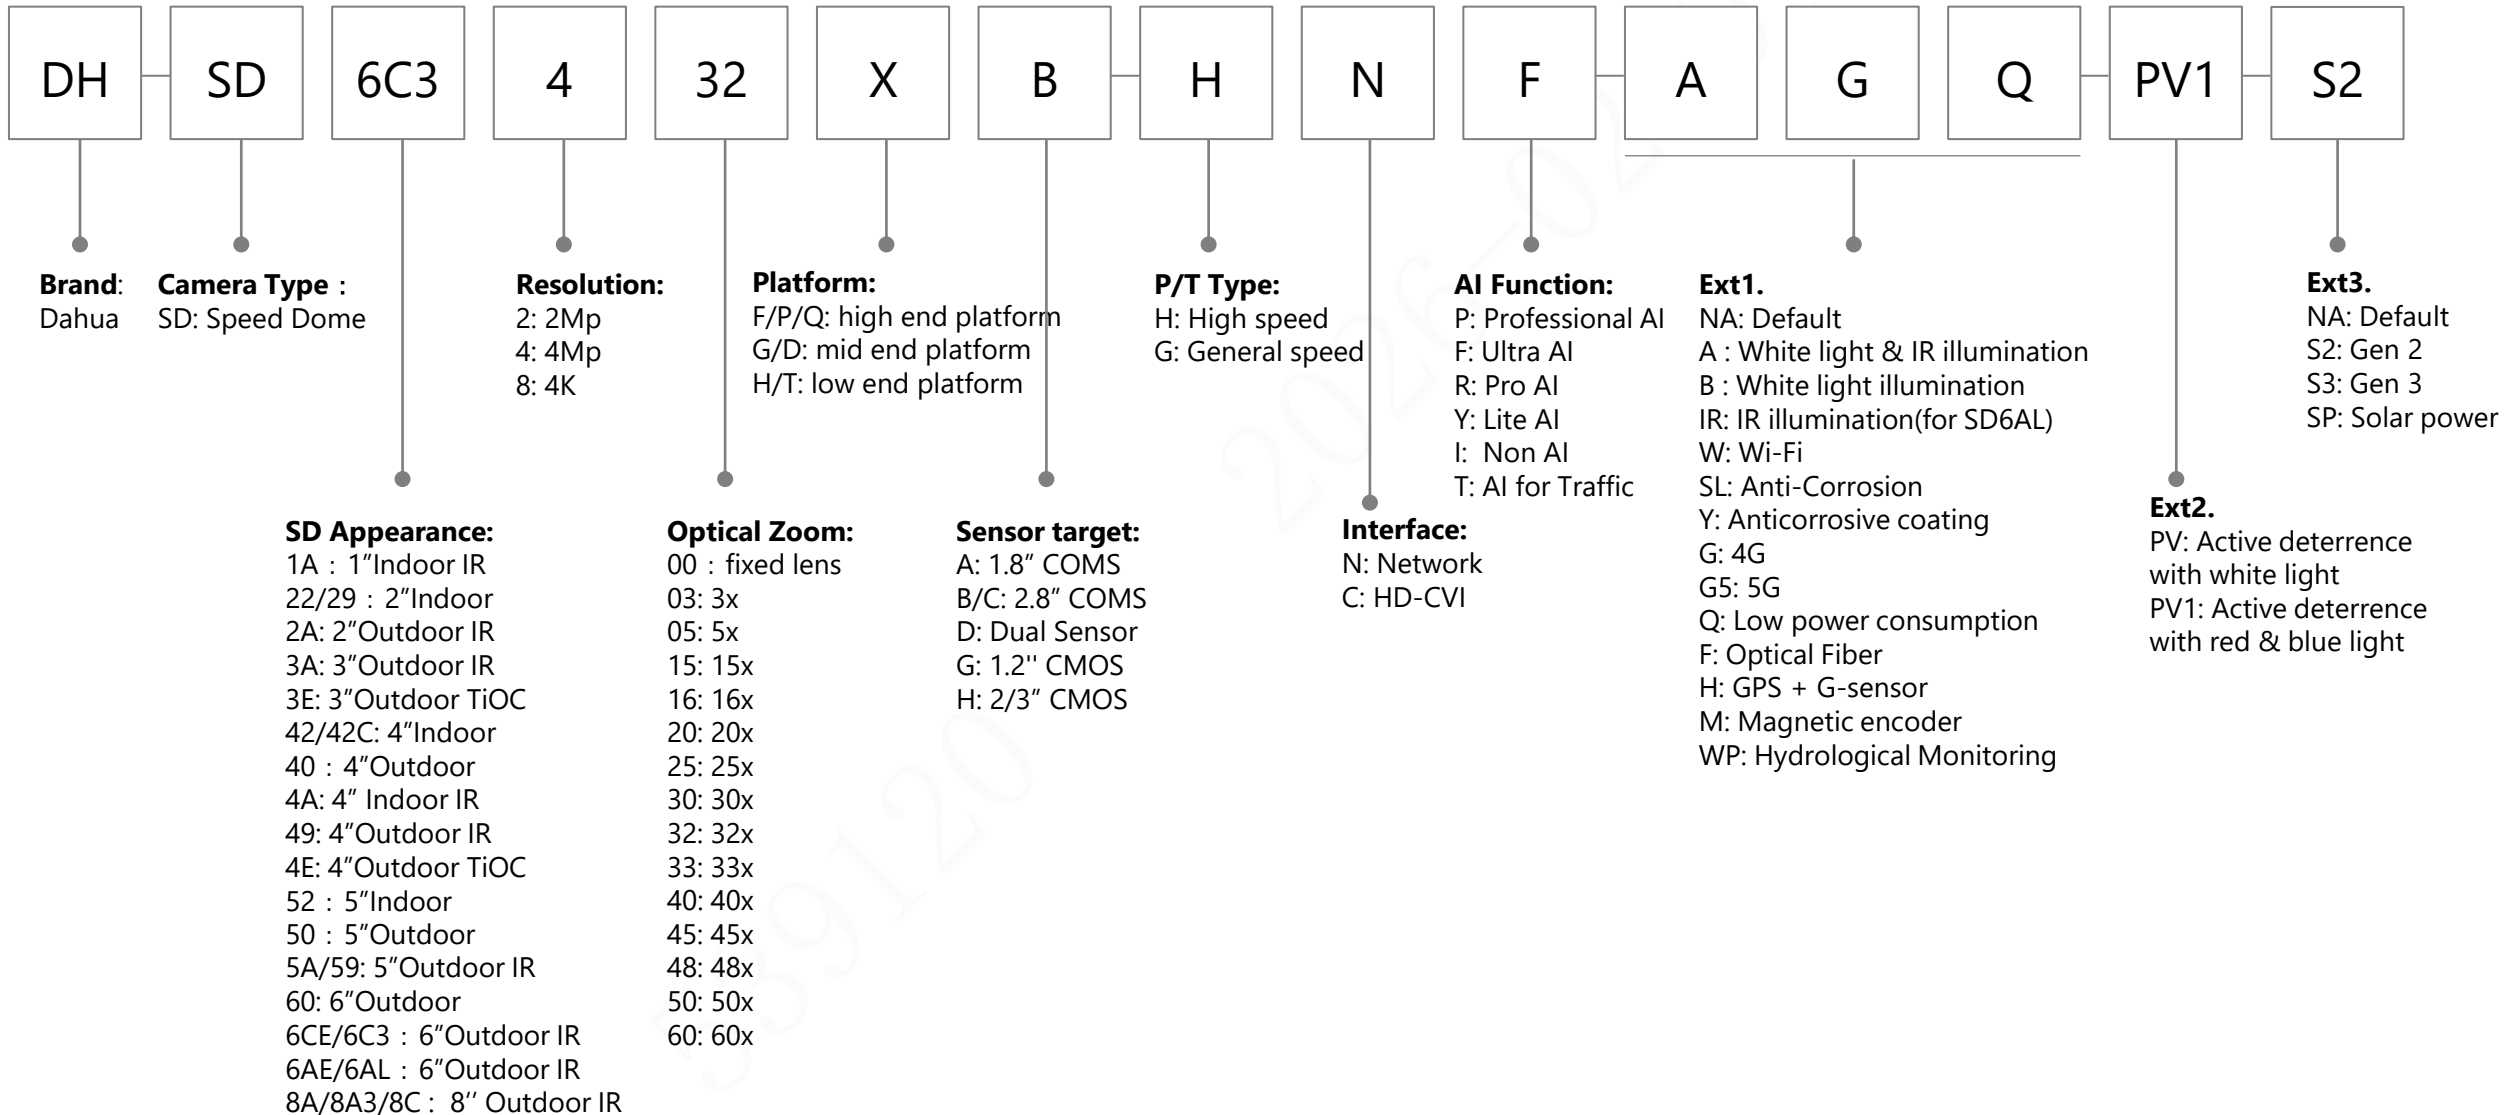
DH SD 6C3 4 32 X B H N F A G Q PV1 S2

**Brand**: Dahua

**Camera Type**： SD: Speed Dome

**Resolution:**
2: 2Mp
4: 4Mp
8: 4K

**Platform:**
F/P/Q: high end platform
G/D: mid end platform
H/T: low end platform

**P/T Type:**
H: High speed
G: General speed

**AI Function:**
P: Professional AI
F: Ultra AI
R: Pro AI
Y: Lite AI
I: Non AI
T: AI for Traffic

**Ext1.**
NA: Default
A : White light & IR illumination
B : White light illumination
IR: IR illumination(for SD6AL)
W: Wi-Fi
SL: Anti-Corrosion
Y: Anticorrosive coating
G: 4G
G5: 5G
Q: Low power consumption
F: Optical Fiber
H: GPS + G-sensor
M: Magnetic encoder
WP: Hydrological Monitoring

**Ext3.**
NA: Default
S2: Gen 2
S3: Gen 3
SP: Solar power

**SD Appearance:**
1A：1″Indoor IR
22/29：2″Indoor
2A: 2″Outdoor IR
3A: 3″Outdoor IR
3E: 3″Outdoor TiOC
42/42C: 4″Indoor
40：4″Outdoor
4A: 4″ Indoor IR
49: 4″Outdoor IR
4E: 4″Outdoor TiOC
52：5″Indoor
50：5″Outdoor
5A/59: 5″Outdoor IR
60: 6″Outdoor
6CE/6C3：6″Outdoor IR
6AE/6AL：6″Outdoor IR
8A/8A3/8C：8'' Outdoor IR

**Optical Zoom:**
00：fixed lens
03: 3x
05: 5x
15: 15x
16: 16x
20: 20x
25: 25x
30: 30x
32: 32x
33: 33x
40: 40x
45: 45x
48: 48x
50: 50x
60: 60x

**Sensor target:**
A: 1.8″ COMS
B/C: 2.8″ COMS
D: Dual Sensor
G: 1.2'' CMOS
H: 2/3″ CMOS

**Interface:**
N: Network
C: HD-CVI

**Ext2.**
PV: Active deterrence with white light
PV1: Active deterrence with red & blue light